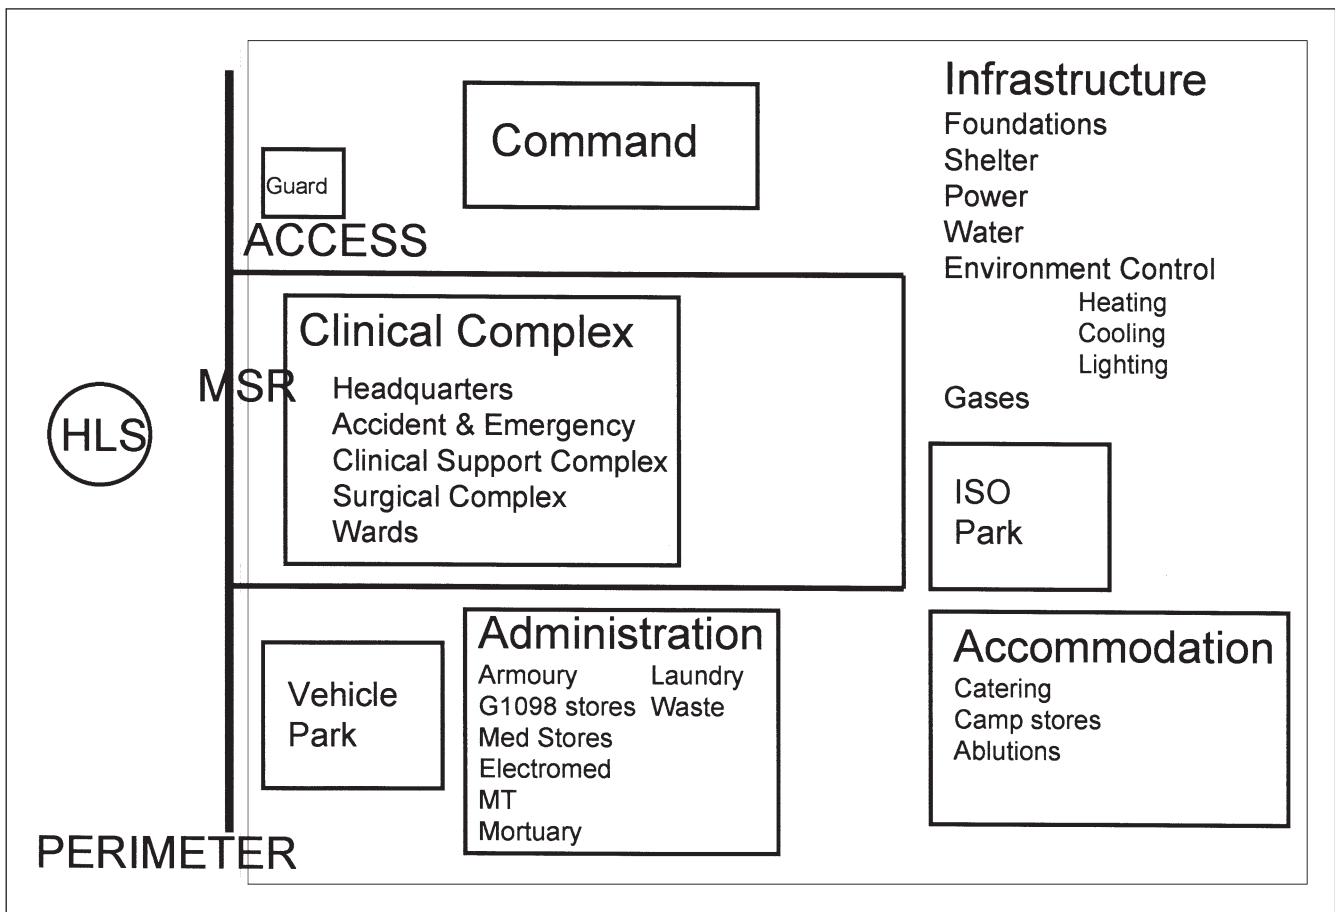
Command

Infrastructure
Foundations
Shelter
Power
Water
Environment Control
Heating
Cooling
Lighting
Gases

Guard

ACCESS

Clinical Complex
Headquarters
Accident & Emergency
Clinical Support Complex
Surgical Complex
Wards

MSR

HLS

ISO Park

Vehicle Park

Administration
Armoury
G1098 stores
Med Stores
Electromed
MT
Mortuary
Laundry
Waste

Accommodation
Catering
Camp stores
Ablutions

PERIMETER